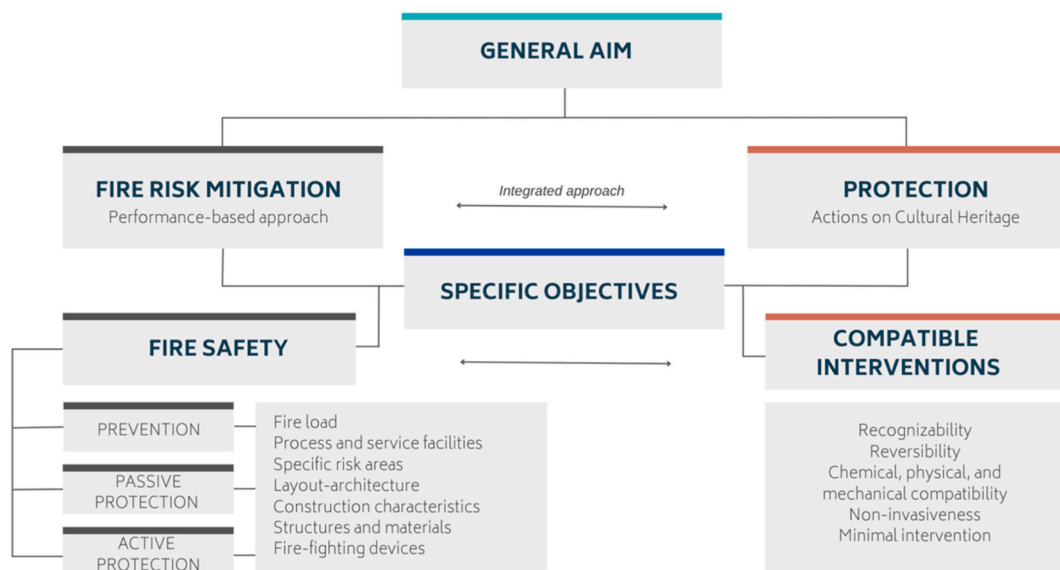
GENERAL AIM

FIRE RISK MITIGATION
Performance-based approach

Integrated approach

PROTECTION
Actions on Cultural Heritage

SPECIFIC OBJECTIVES

FIRE SAFETY

COMPATIBLE INTERVENTIONS

PREVENTION

PASSIVE PROTECTION

ACTIVE PROTECTION

Fire load
Process and service facilities
Specific risk areas
Layout-architecture
Construction characteristics
Structures and materials
Fire-fighting devices

Recognizability
Reversibility
Chemical, physical, and mechanical compatibility
Non-invasiveness
Minimal intervention